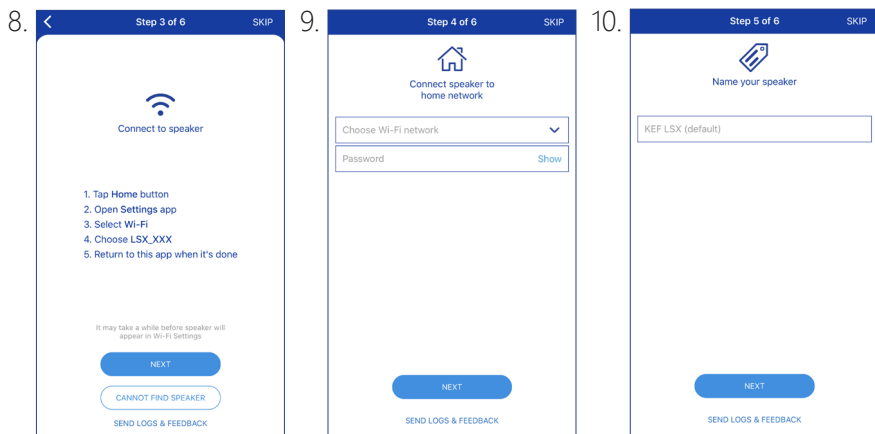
8.

Step 3 of 6 SKIP

Connect to speaker

1. Tap Home button
2. Open Settings app
3. Select Wi-Fi
4. Choose LSX_XXX
5. Return to this app when it's done

It may take a while before speaker will appear in Wi-Fi Settings

NEXT

CANNOT FIND SPEAKER

SEND LOGS & FEEDBACK

9.

Step 4 of 6 SKIP

Connect speaker to home network

Choose Wi-Fi network

Password Show

NEXT

SEND LOGS & FEEDBACK

10.

Step 5 of 6 SKIP

Name your speaker

KEF LSX (default)

NEXT

SEND LOGS & FEEDBACK